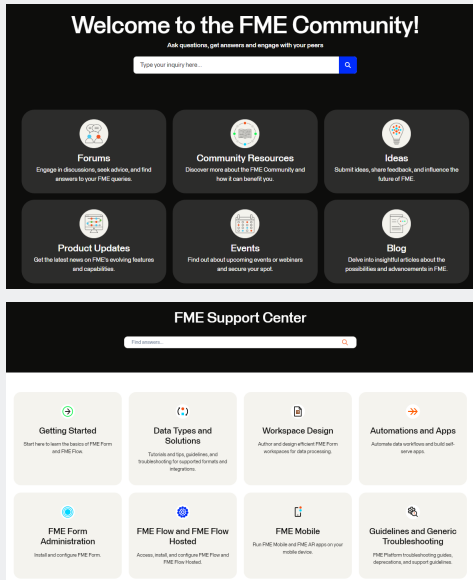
Welcome to the FME Community!

Ask questions, get answers and engage with your peers

Type your inquiry here...

Forums
Engage in discussions, seek advice, and find answers to your FME queries.

Community Resources
Discover more about the FME Community and how it can benefit you.

Ideas
Submit ideas, share feedback, and influence the future of FME.

Product Updates
Get the latest news on FME's evolving features and capabilities.

Events
Find out about upcoming events or webinars and secure your spot.

Blog
Delve into insightful articles about the possibilities and advancements in FME.

FME Support Center

Find answers...

Getting Started
Start here to learn the basics of FME Form and FME Flow.

Data Types and Solutions
Tutorials and tips, guidelines, and troubleshooting for supported formats and integrations.

Workspace Design
Author and design efficient FME Form workspaces for data processing.

Automations and Apps
Automate data workflows and build self-serve apps.

FME Form Administration
Install and configure FME Form.

FME Flow and FME Flow Hosted
Access, install, and configure FME Flow and FME Flow Hosted.

FME Mobile
Run FME Mobile and FME AR apps on your mobile device.

Guidelines and Generic Troubleshooting
FME Platform troubleshooting guides, deprecations, and support guidelines.